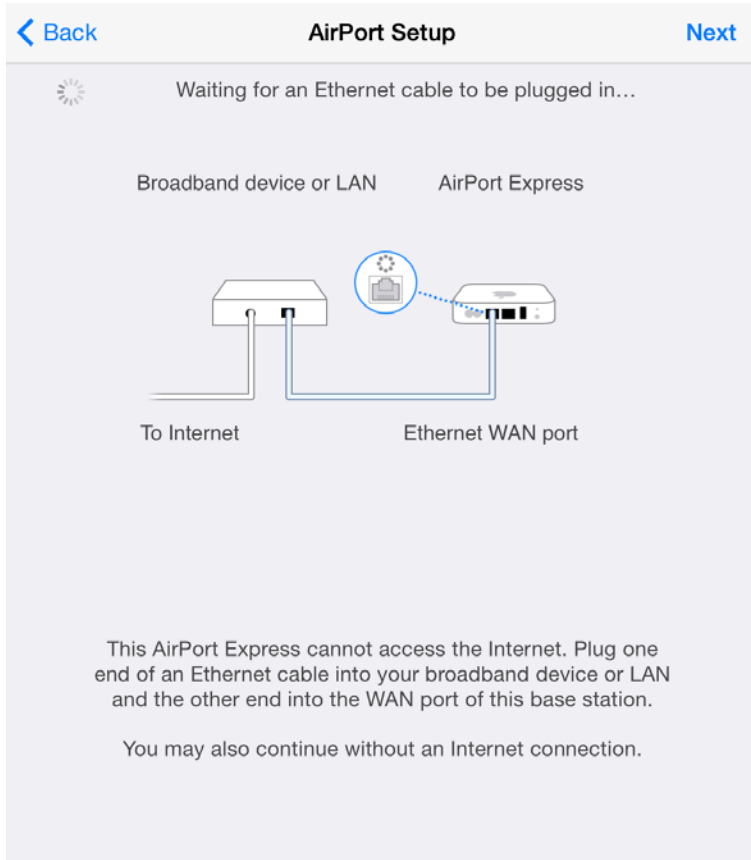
Back
AirPort Setup
Next

Waiting for an Ethernet cable to be plugged in...

Broadband device or LAN
AirPort Express

To Internet
Ethernet WAN port

This AirPort Express cannot access the Internet. Plug one end of an Ethernet cable into your broadband device or LAN and the other end into the WAN port of this base station.

You may also continue without an Internet connection.